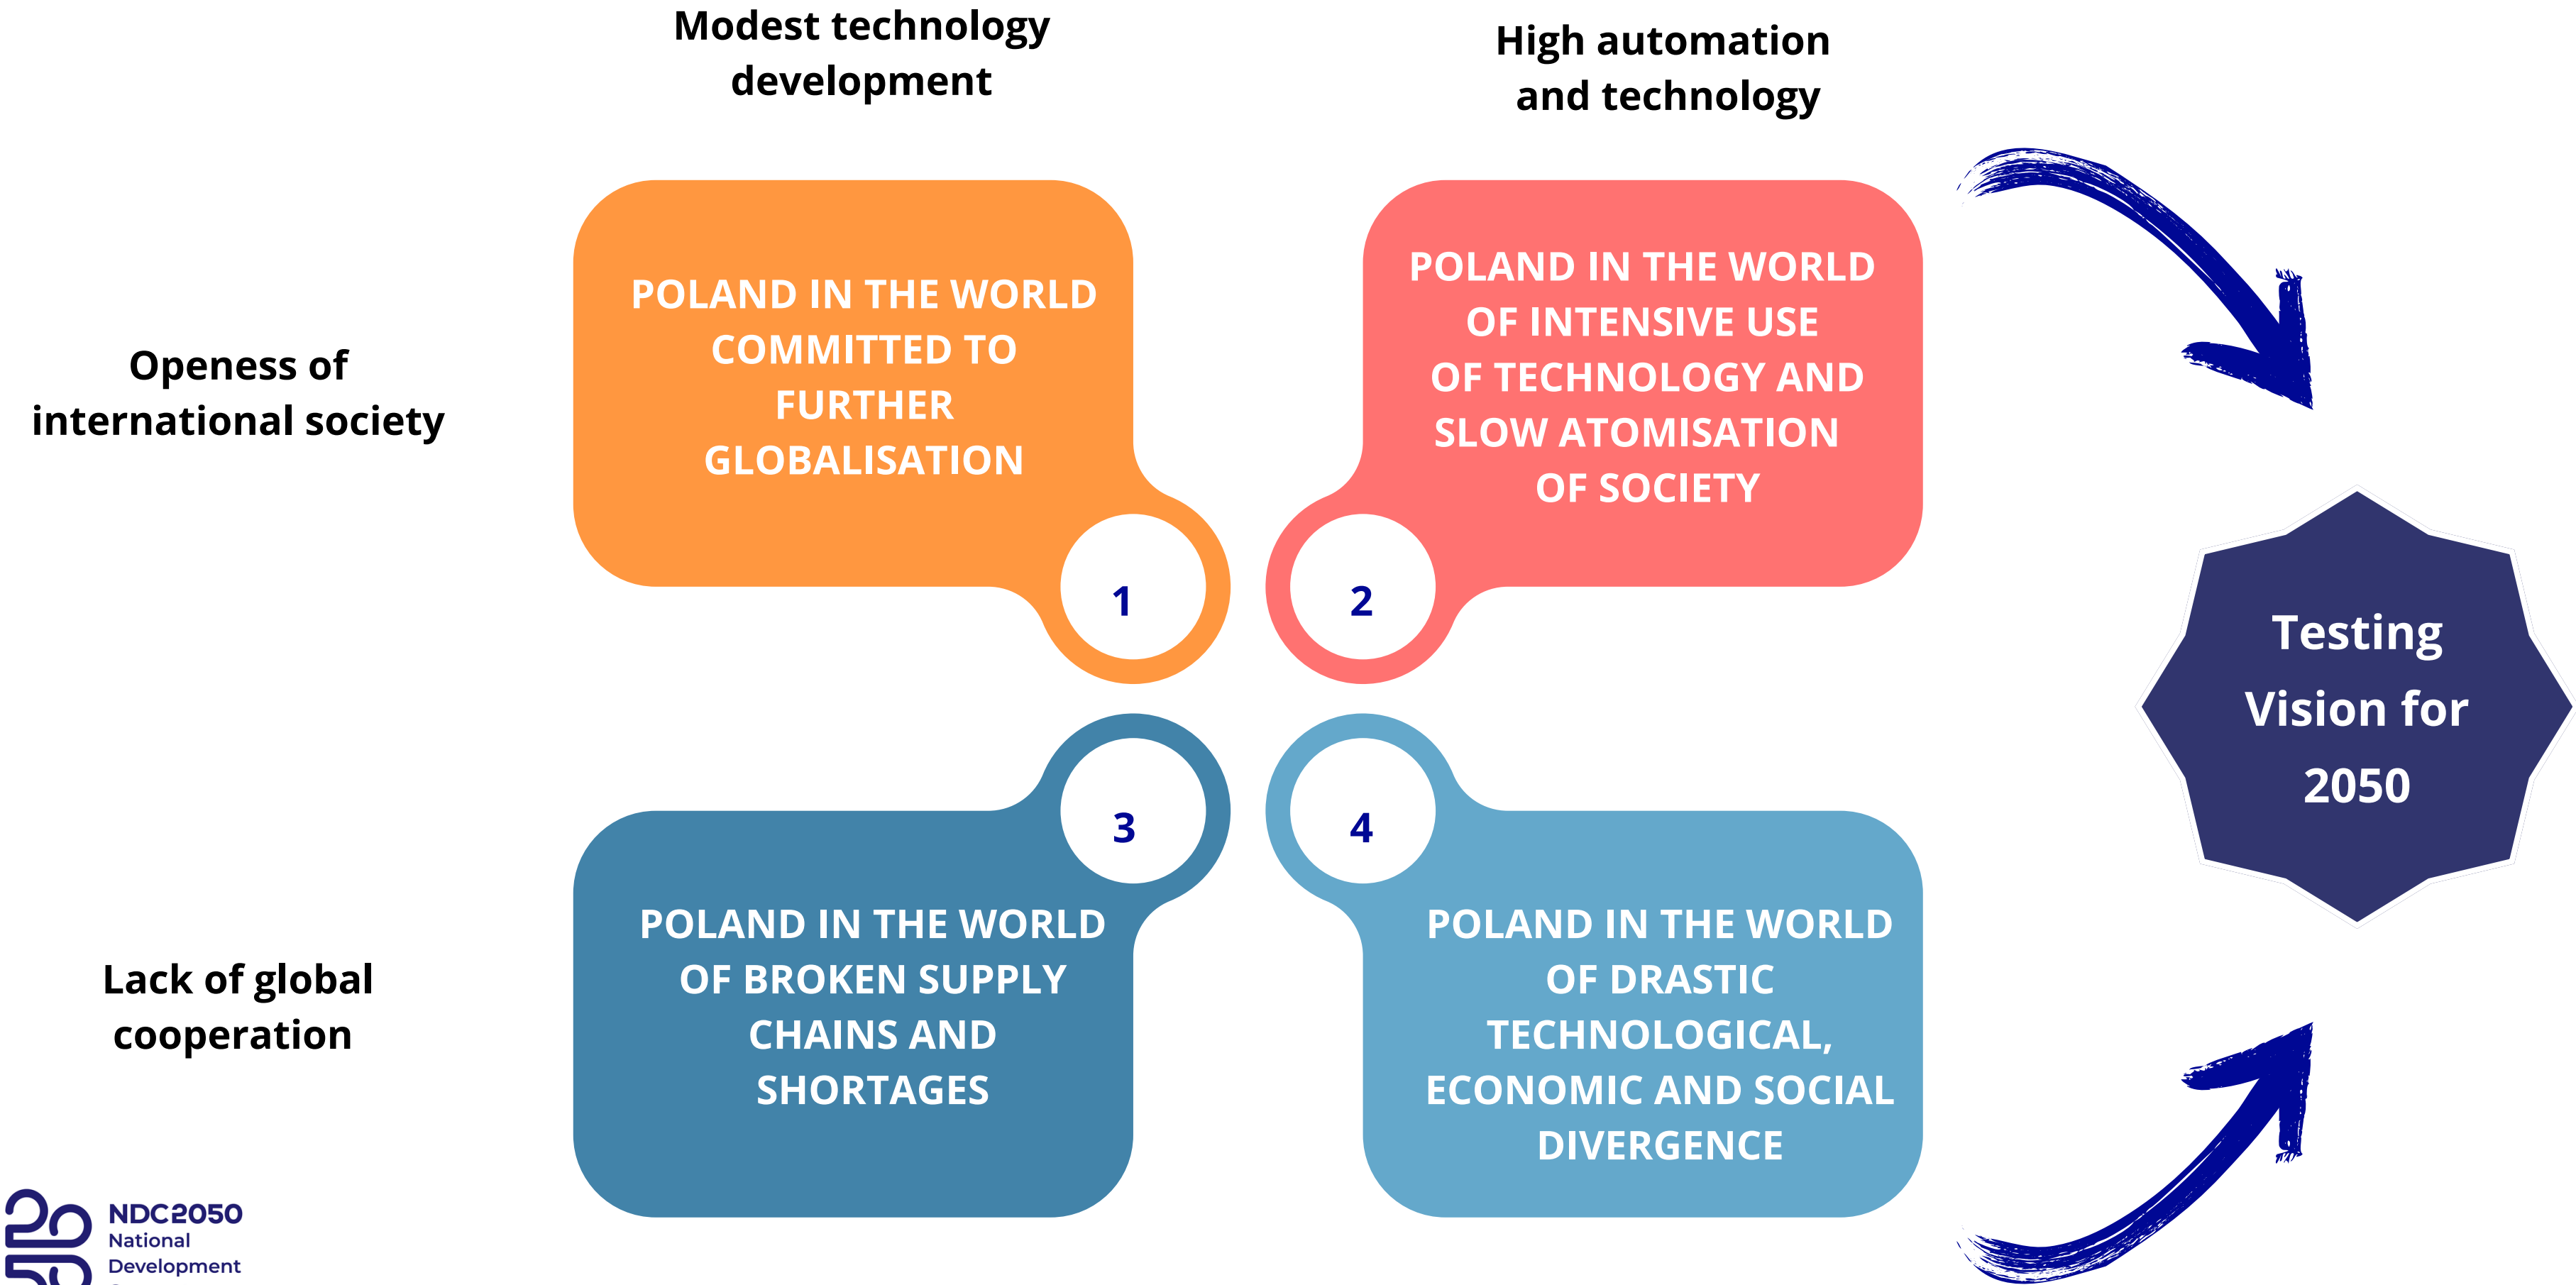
Modest technology development

High automation and technology

Openess of international society

POLAND IN THE WORLD COMMITTED TO FURTHER GLOBALISATION

1

POLAND IN THE WORLD OF INTENSIVE USE OF TECHNOLOGY AND SLOW ATOMISATION OF SOCIETY

2

Testing Vision for 2050

3

4

Lack of global cooperation

POLAND IN THE WORLD OF BROKEN SUPPLY CHAINS AND SHORTAGES

POLAND IN THE WORLD OF DRASTIC TECHNOLOGICAL, ECONOMIC AND SOCIAL DIVERGENCE

NDC2050
National
Development
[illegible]